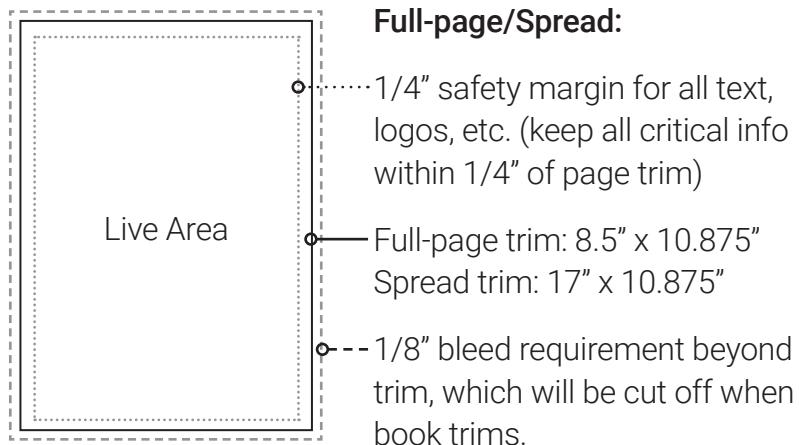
Full-page/Spread:

Live Area

1/4” safety margin for all text, logos, etc. (keep all critical info within 1/4” of page trim)

Full-page trim: 8.5” x 10.875”
Spread trim: 17” x 10.875”

1/8” bleed requirement beyond trim, which will be cut off when book trims.